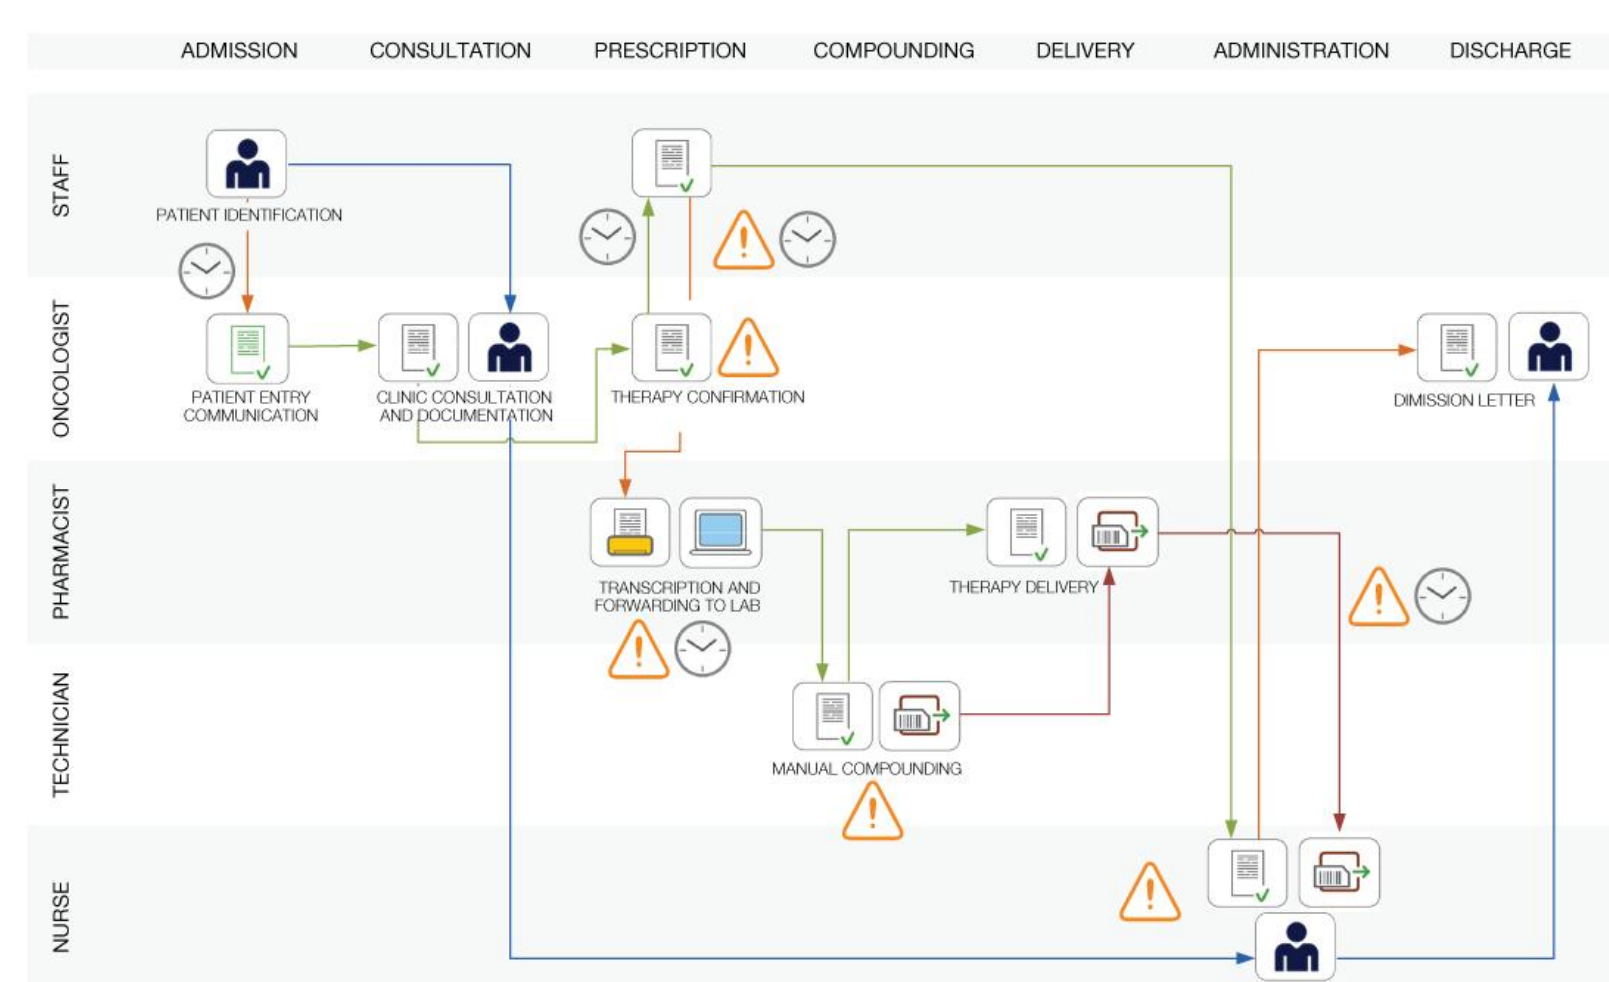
ADMISSION CONSULTATION PRESCRIPTION COMPOUNDING DELIVERY ADMINISTRATION DISCHARGE

STAFF

ONCOLOGIST

PHARMACIST

TECHNICIAN

NURSE

PATIENT IDENTIFICATION

PATIENT ENTRY COMMUNICATION

CLINIC CONSULTATION AND DOCUMENTATION

THERAPY CONFIRMATION

DIMISSION LETTER

TRANSCRIPTION AND FORWARDING TO LAB

THERAPY DELIVERY

MANUAL COMPOUNDING